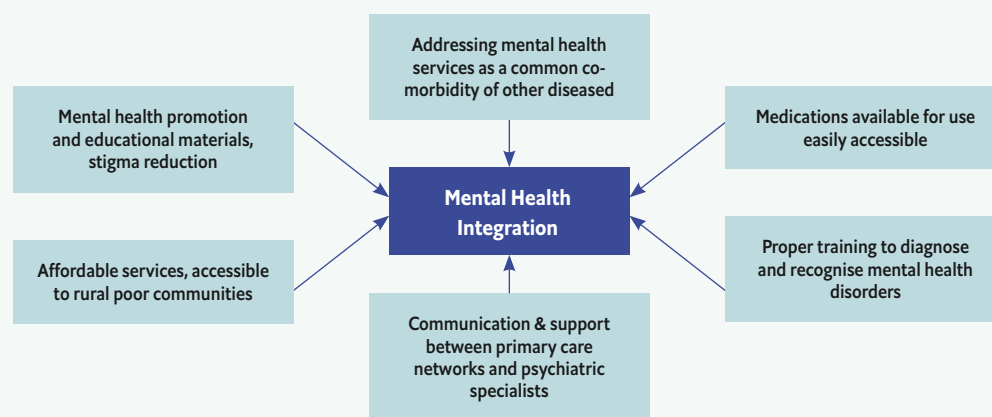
Addressing mental health services as a common co-morbidity of other diseased

Mental health promotion and educational materials, stigma reduction

Medications available for use easily accessible

Mental Health Integration

Affordable services, accessible to rural poor communities

Proper training to diagnose and recognise mental health disorders

Communication & support between primary care networks and psychiatric specialists